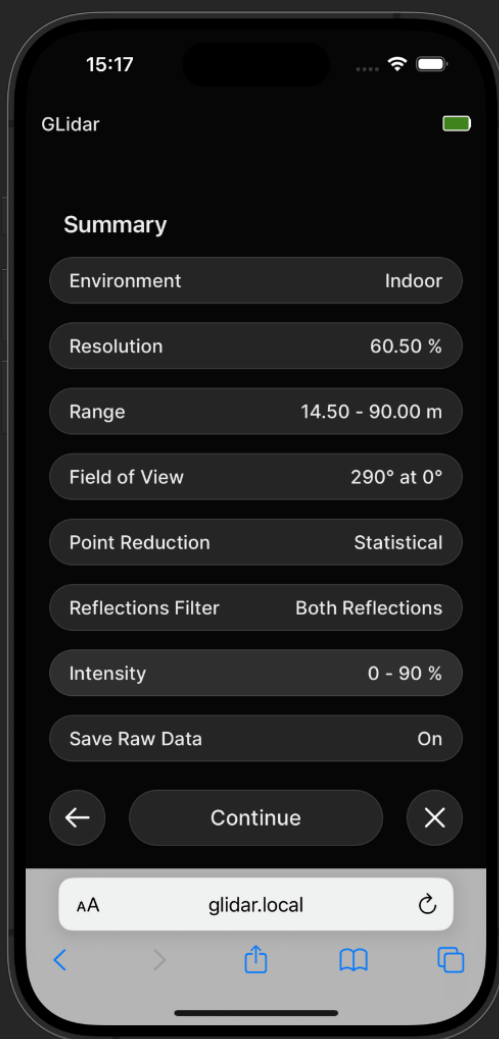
15:17

GLidar

Summary

| | |
|---|---|
| Environment | Indoor |
| Resolution | 60.50 % |
| Range | 14.50 - 90.00 m |
| Field of View | 290° at 0° |
| Point Reduction | Statistical |
| Reflections Filter | Both Reflections |
| Intensity | 0 - 90 % |
| Save Raw Data | On |

Continue

AA glidar.local